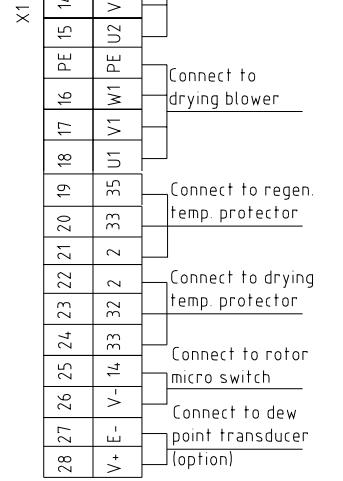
X1

| 14 | V |
|---|---|
| 15 | U2 |
| PE | PE |
| 16 | W1 |
| 17 | V1 |
| 18 | U1 |
| 19 | 35 |
| 20 | 33 |
| 21 | 2 |
| 22 | 2 |
| 23 | 32 |
| 24 | 33 |
| 25 | 14 |
| 26 | V- |
| 27 | E- |
| 28 | V+ |

Connect to drying blower

Connect to regen. temp. protector

Connect to drying temp. protector

Connect to rotor micro switch

Connect to dew point transducer (option)